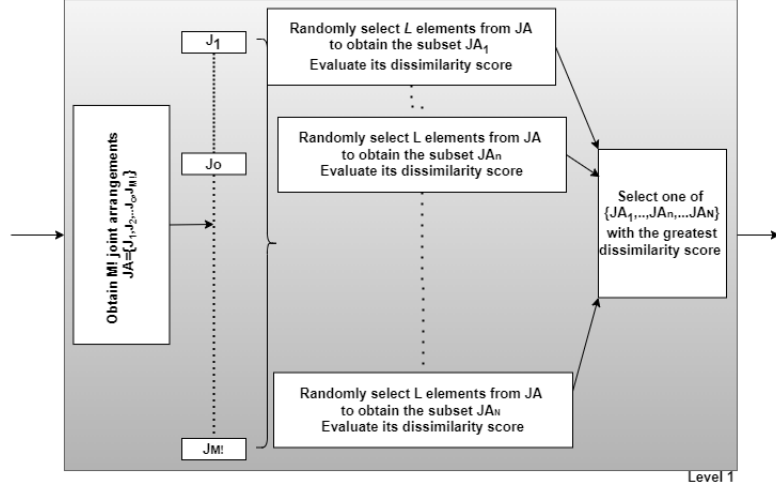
Obtain M! joint arrangements $JA=\{J_1,J_2,...J_o,J_{M!}\}$

$J_1$

$J_o$

$J_{M!}$

Randomly select $L$ elements from JA to obtain the subset $JA_1$
Evaluate its dissimilarity score

Randomly select L elements from JA to obtain the subset $JA_n$
Evaluate its dissimilarity score

Randomly select L elements from JA to obtain the subset $JA_N$
Evaluate its dissimilarity score

Select one of $\{JA_1,..,JA_n,...JA_N\}$ with the greatest dissimilarity score

Level 1